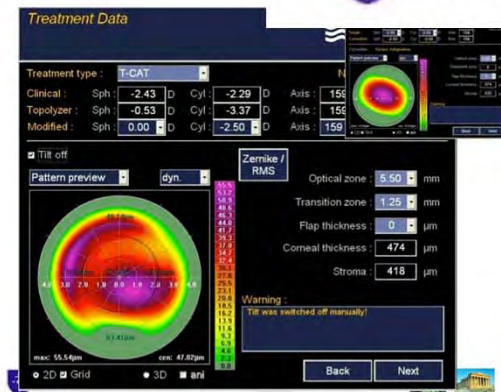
Treatment Data

Treatment type : T-CAT

Clinical : Sph : -2.43 D Cyl : -2.29 D Axis : 159

Topolyzer : Sph : -0.53 D Cyl : -3.37 D Axis : 159

Modified : Sph : 0.00 D Cyl : -2.50 D Axis : 159

Tilt off

Pattern preview dyn.

Zernike / RMS

Optical zone : 5.50 mm

Transition zone : 1.25 mm

Flap thickness : 0 µm

Corneal thickness : 474 µm

Stroma : 418 µm

Warning :
Tilt was switched off manually!

max: 55.54µm cen: 47.02µm

2D Grid 3D ani

Back Next

55.5
52.2
48.9
46.3
44.8
41.7
38.3
37.8
34.7
32.4
30.1
27.8
25.5
23.1
20.8
18.5
16.2
13.9
11.6
9.3
6.9
4.6
2.3
0.0

4.0 3.0 2.0 1.0 0.0 1.0 2.0 3.0 4.0

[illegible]

51.41µm